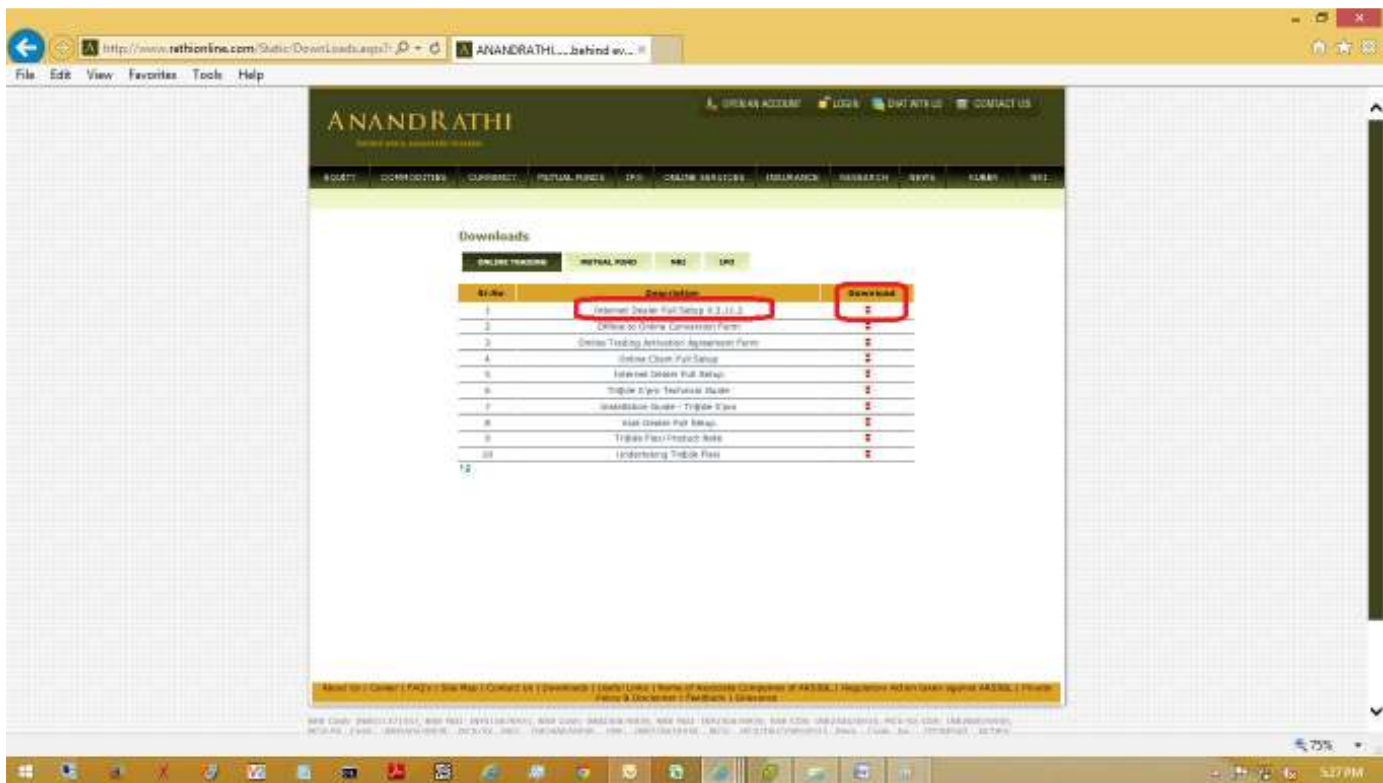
http://www.rathionline.com/Static/Downloads.aspx? ANANDRATHI....behind ev...

File Edit View Favorites Tools Help

ANANDRATHI

OPEN AN ACCOUNT LOGIN CHAT WITH US CONTACT US

EQUITY COMMODITIES CURRENCY MUTUAL FUNDS IPO ONLINE SERVICES INSURANCE RESEARCH NEWS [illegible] NRI

Downloads

ONLINE TRADING MUTUAL FUND NRI IPO

| Sr.No | Description | Download |
|---|---|---|
| 1 | Internet Dealer Full Setup 6.3.11.2 | |
| 2 | Offline to Online Conversion Form | |
| 3 | Online Trading Activation Agreement Form | |
| 4 | Online Client Full Setup | |
| 5 | Internet Dealer Full Setup | |
| 6 | TriJide E'pro Technical Guide | |
| 7 | Installation Guide - TriJide E'pro | |
| 8 | Inet Dealer Full Setup | |
| 9 | TriJide Flexi Product Note | |
| 10 | Understanding TriJide Flexi | |

1 2

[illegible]

75%

5:27 PM